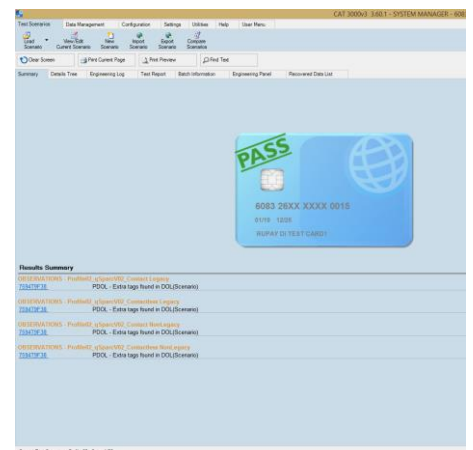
CAT 3000v3 3.60.1 - SYSTEM MANAGER - 608

Test Scenarios | Data Management | Configuration | Settings | Utilities | Help | User Menu

Load Scenario | View/Edit Current Scenario | New Scenario | Import Scenario | Export Scenario | Compare Scenarios

Clear Screen | Print Current Page | Print Preview | Find Text

Summary | Details Tree | Engineering Log | Test Report | Batch Information | Engineering Panel | Recovered Data List

PASS

6083 26XX XXXX 0015

01/10 12/25

RUPAY ID TEST CARD1

Results Summary

OBSERVATIONS - Profile02_qSparcV02_Contact Legacy
703479F35 PDOL - Extra tags found in DOL(Scenario)

OBSERVATIONS - Profile02_qSparcV02_Contactless Legacy
703479F35 PDOL - Extra tags found in DOL(Scenario)

OBSERVATIONS - Profile02_qSparcV02_Contact NonLegacy
703479F35 PDOL - Extra tags found in DOL(Scenario)

OBSERVATIONS - Profile02_qSparcV02_Contactless NonLegacy
703479F35 PDOL - Extra tags found in DOL(Scenario)

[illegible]